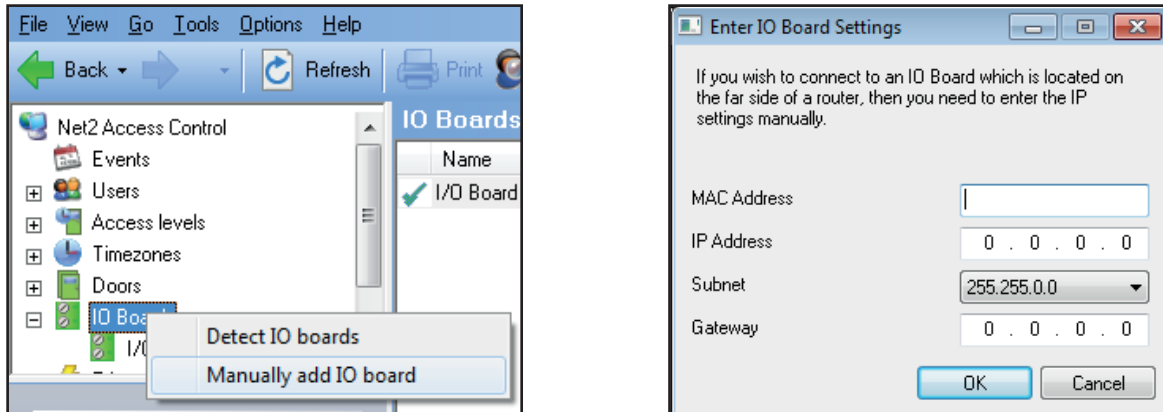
File View Go Tools Options Help

Back Refresh Print

Net2 Access Control
Events
Users
Access levels
Timezones
Doors
IO Boa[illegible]
I/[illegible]

IO Boards
Name
I/O Board

Detect IO boards
Manually add IO board

Enter IO Board Settings

If you wish to connect to an IO Board which is located on the far side of a router, then you need to enter the IP settings manually.

MAC Address
IP Address 0 . 0 . 0 . 0
Subnet 255.255.0.0
Gateway 0 . 0 . 0 . 0

OK Cancel